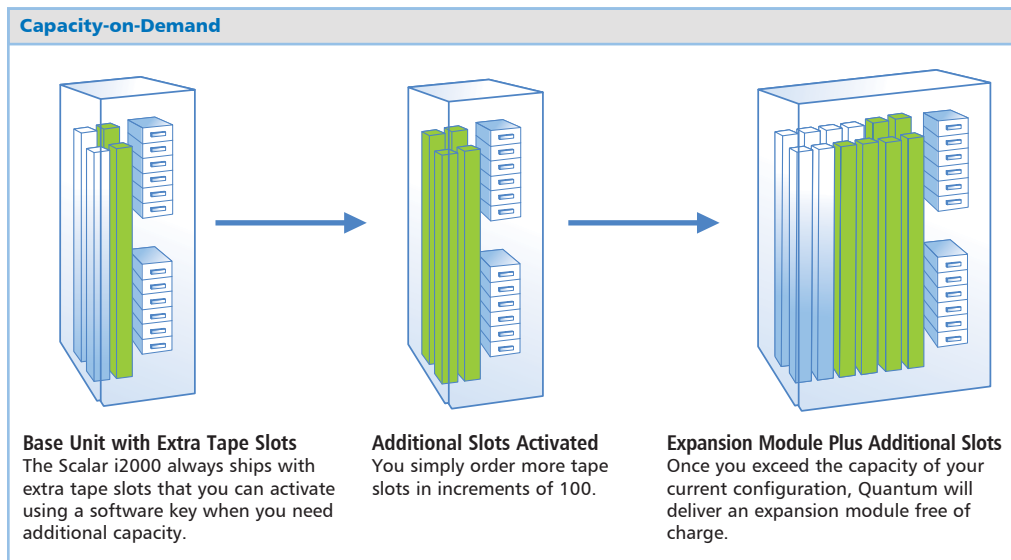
Capacity-on-Demand

Base Unit with Extra Tape Slots
The Scalar i2000 always ships with extra tape slots that you can activate using a software key when you need additional capacity.

Additional Slots Activated
You simply order more tape slots in increments of 100.

Expansion Module Plus Additional Slots
Once you exceed the capacity of your current configuration, Quantum will deliver an expansion module free of charge.